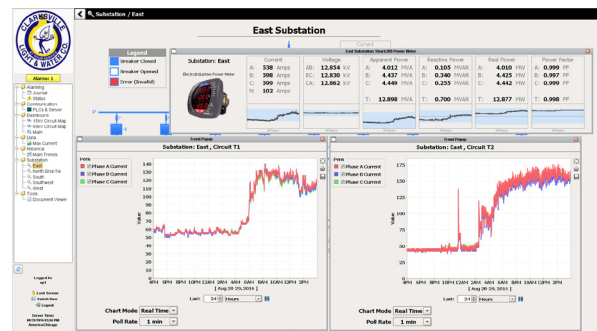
CLARKSVILLE LIGHT & WATER CO.

Substation / East

Alarms 1

Alarming
Journal
Status
Communication
PLCs & Server
Dashboard
15kV Circuit Map
69kV Circuit Map
Main
Data
Max Current
Historical
Main Trends
Substation
East
North Emp Tie
South
Southwest
West
Tools
Document Viewer

Logged in:
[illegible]
Lock Screen
Switch User
Logout
Server Time:
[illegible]

East Substation

Legend
Breaker Closed
Breaker Opened
Error (Invalid)

East Substation Shark200 Power Meter

Substation: East
Electroindustries Power Meter

| Current | | | Voltage | | | Apparent Power | | | Reactive Power | | | Real Power | | | Power Factor | |
|---|---|---|---|---|---|---|---|---|---|---|---|---|---|---|---|---|
| A: | 538 | Amps | AB: | 12.854 | kV | A: | 4.012 | MVA | A: | 0.105 | MVAR | A: | 4.010 | MW | A: | 0.999 PF |
| B: | 598 | Amps | BC: | 12.830 | kV | B: | 4.437 | MVA | B: | 0.340 | MVAR | B: | 4.425 | MW | B: | 0.997 PF |
| C: | 399 | Amps | CA: | 12.862 | kV | C: | 4.449 | MVA | C: | 0.255 | MVAR | C: | 4.442 | MW | C: | 0.999 PF |
| N: | 102 | Amps | | | | T: | 12.898 | MVA | T: | 0.700 | MVAR | T: | 12.877 | MW | T: | 0.998 PF |

Trend Popup
Substation: East , Circuit T1
Pens
Phase A Current
Phase B Current
Phase C Current
Value
140 130 120 110 100 90 80 70 60 50 40 30 20 10 0
4PM 6PM 8PM 10PM 12AM 2AM 4AM 6AM 8AM 10AM 12PM 2PM
[ Aug 28-29, 2014 ]
Last: 24 Hours
Chart Mode Real Time
Poll Rate 1 min

Trend Popup
Substation: East , Circuit T2
Pens
Phase A Current
Phase B Current
Phase C Current
Value
175 150 125 100 75 50 25 0
4PM 6PM 8PM 10PM 12AM 2AM 4AM 6AM 8AM 10AM 12PM 2PM
[ Aug 28-29, 2014 ]
Last: 24 Hours
Chart Mode Real Time
Poll Rate 1 min